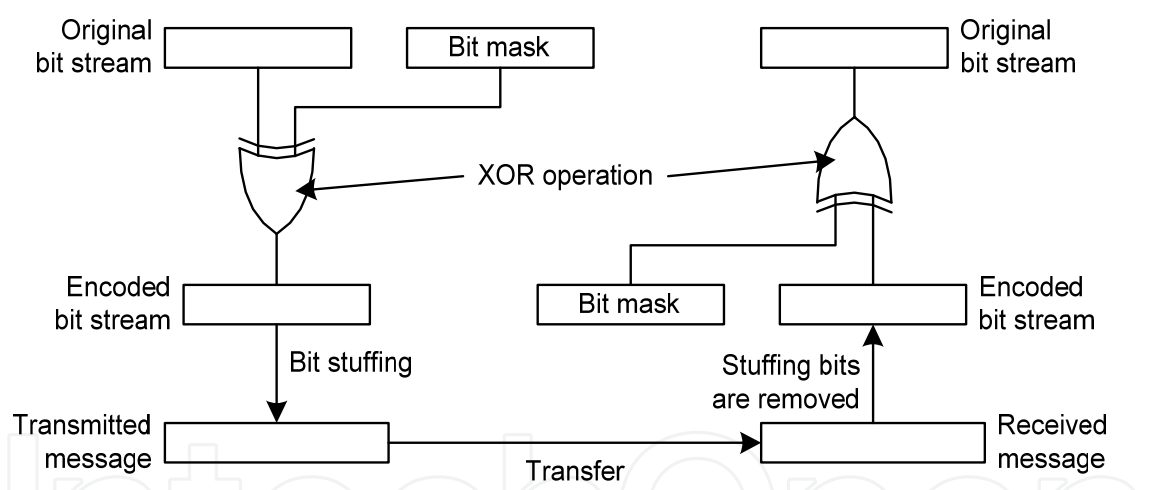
Original bit stream

Bit mask

Original bit stream

XOR operation

Encoded bit stream

Bit mask

Encoded bit stream

Bit stuffing

Stuffing bits are removed

Transmitted message

Transfer

Received message